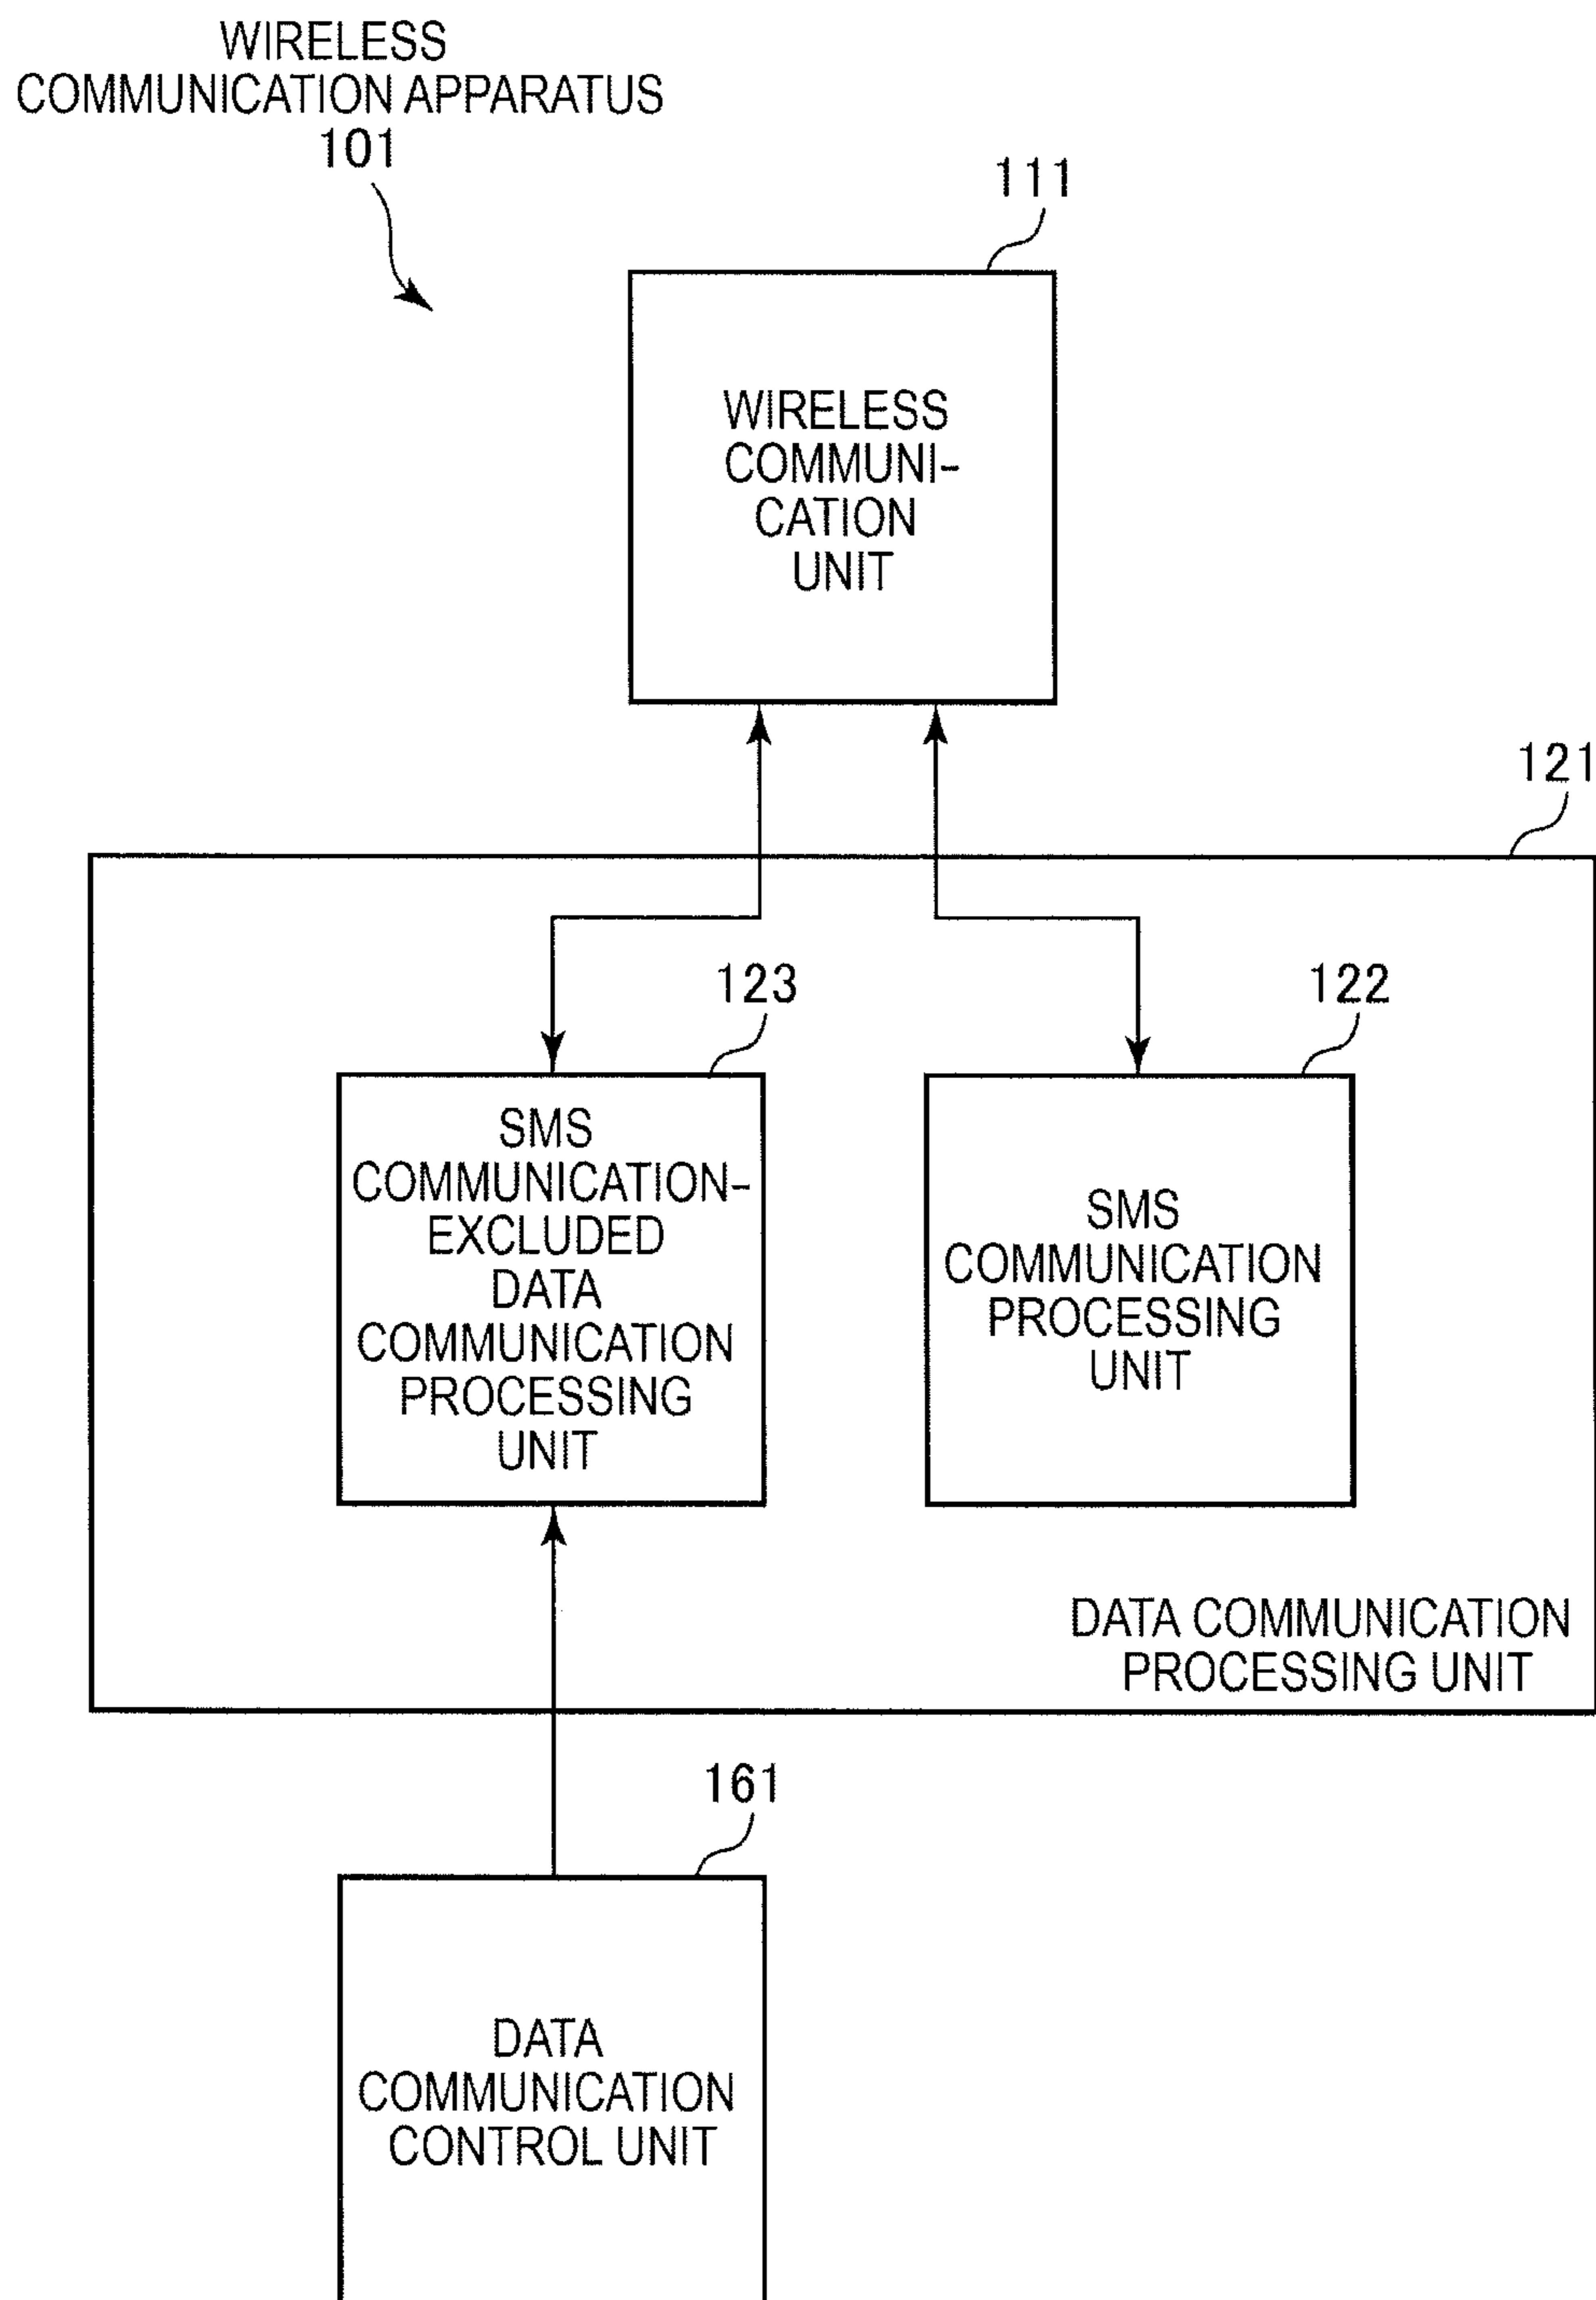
WIRELESS COMMUNICATION APPARATUS
101

111

WIRELESS COMMUNICATION UNIT

121

123

122

SMS COMMUNICATION-EXCLUDED DATA COMMUNICATION PROCESSING UNIT

SMS COMMUNICATION PROCESSING UNIT

DATA COMMUNICATION PROCESSING UNIT

161

DATA COMMUNICATION CONTROL UNIT